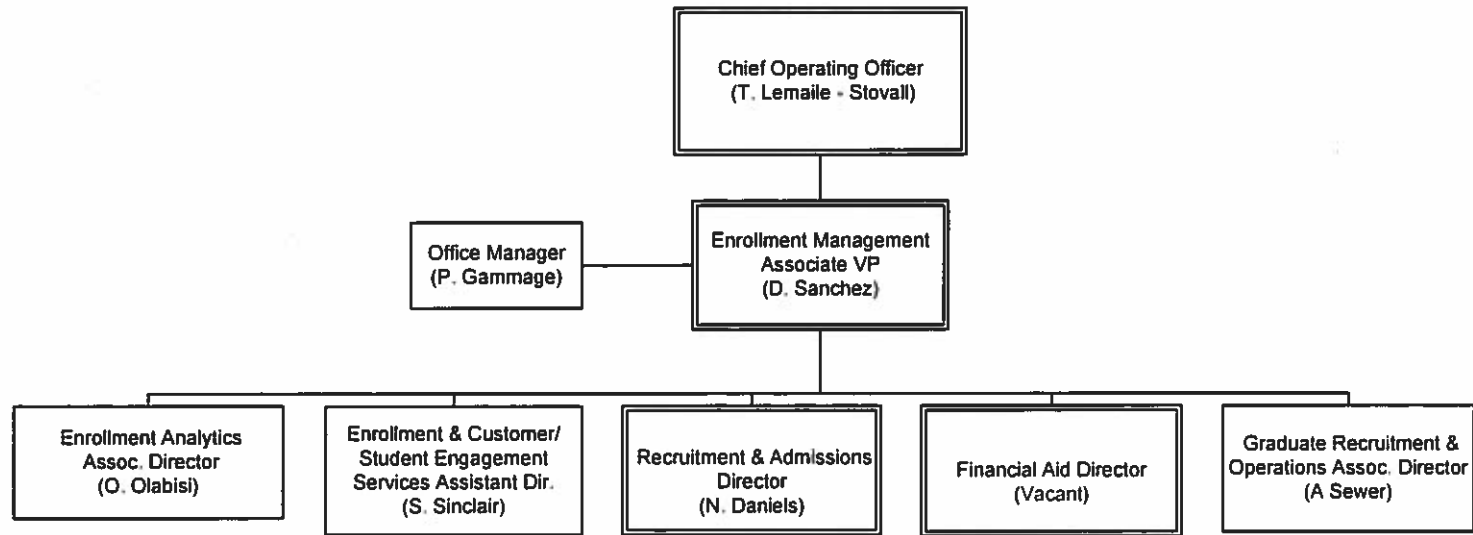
Chief Operating Officer
(T. Lemaile - Stovall)

Office Manager
(P. Gammage)

Enrollment Management
Associate VP
(D. Sanchez)

Enrollment Analytics
Assoc. Director
(O. Olabisi)

Enrollment & Customer/
Student Engagement
Services Assistant Dir.
(S. Sinclair)

Recruitment & Admissions
Director
(N. Daniels)

Financial Aid Director
(Vacant)

Graduate Recruitment &
Operations Assoc. Director
(A Sewer)